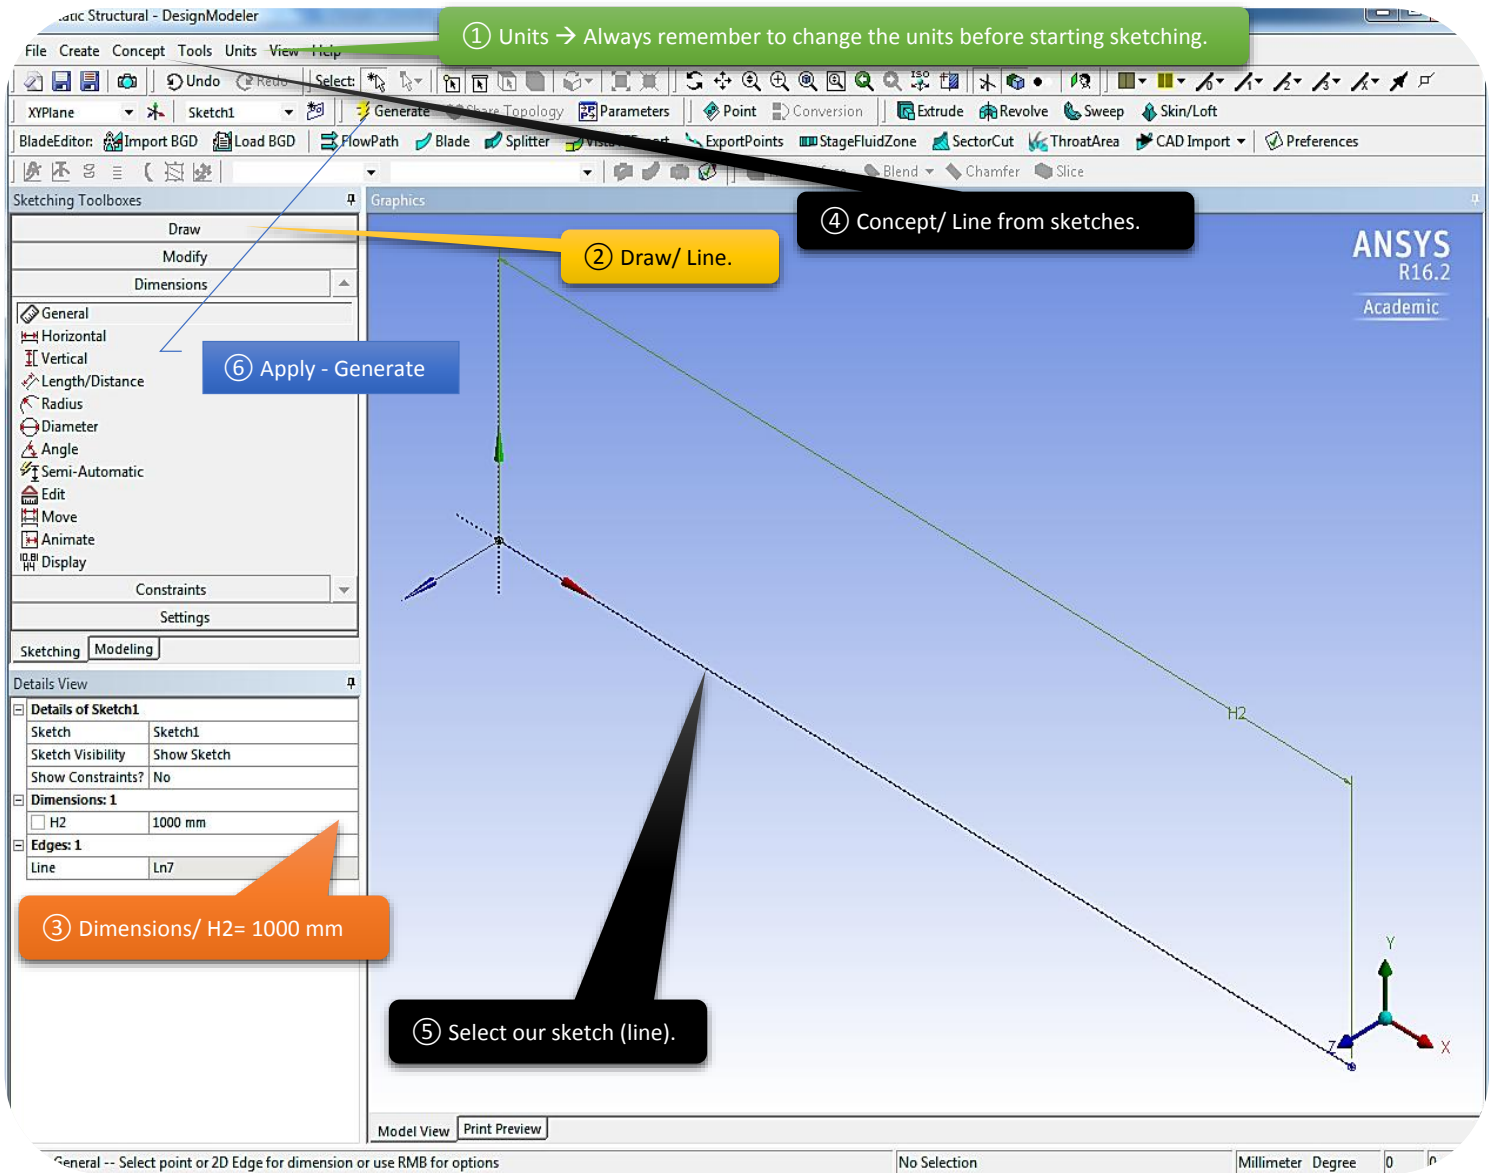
atic Structural - DesignModeler

① Units → Always remember to change the units before starting sketching.

File Create Concept Tools Units View Help

Undo Redo Select:

XYPlane Sketch1 Generate Share Topology Parameters Point Conversion Extrude Revolve Sweep Skin/Loft

BladeEditor: Import BGD Load BGD FlowPath Blade Splitter Vista TF Export ExportPoints StageFluidZone SectorCut ThroatArea CAD Import Preferences

Blend Chamfer Slice

Sketching Toolboxes

Graphics

④ Concept/ Line from sketches.

Draw

② Draw/ Line.

Modify

Dimensions

ANSYS
R16.2
Academic

General
Horizontal
Vertical
Length/Distance
Radius
Diameter
Angle
Semi-Automatic
Edit
Move
Animate
Display

⑥ Apply - Generate

Constraints
Settings

Sketching Modeling

Details View

| Details of Sketch1 | |
|---|---|
| Sketch | Sketch1 |
| Sketch Visibility | Show Sketch |
| Show Constraints? | No |
| Dimensions: 1 | |
| H2 | 1000 mm |
| Edges: 1 | |
| Line | Ln7 |

H2

③ Dimensions/ H2= 1000 mm

⑤ Select our sketch (line).

Y
Z
X

Model View Print Preview

General -- Select point or 2D Edge for dimension or use RMB for options

No Selection

Millimeter Degree 0 0